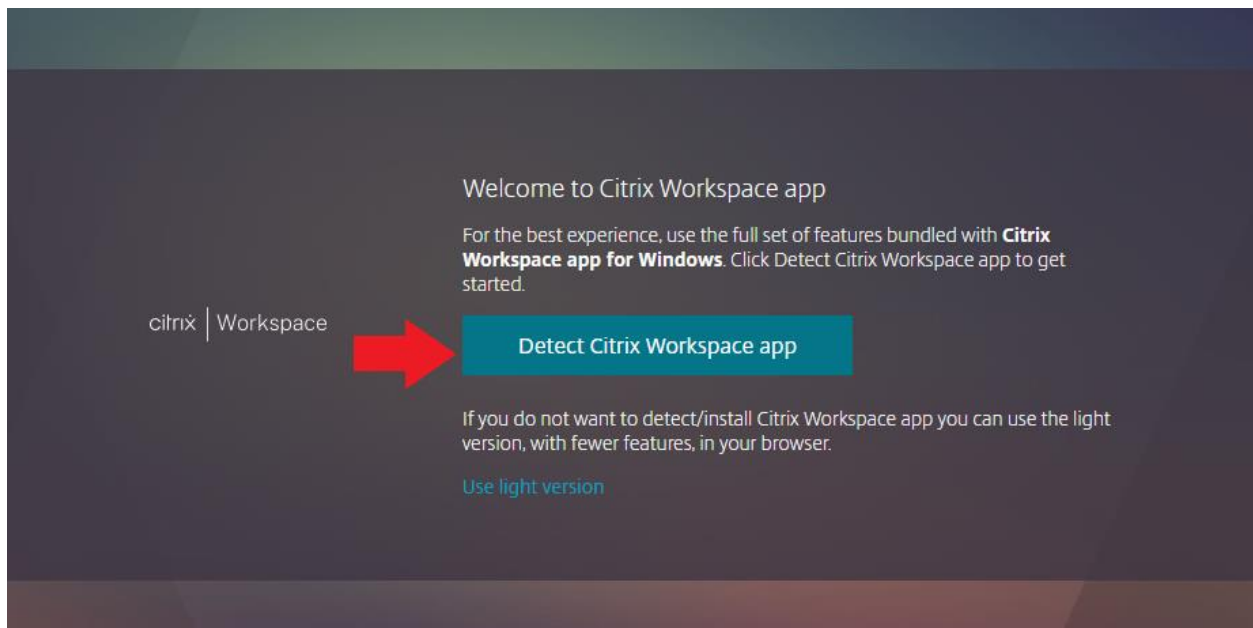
citrix | Workspace

Welcome to Citrix Workspace app

For the best experience, use the full set of features bundled with **Citrix Workspace app for Windows**. Click Detect Citrix Workspace app to get started.

Detect Citrix Workspace app

If you do not want to detect/install Citrix Workspace app you can use the light version, with fewer features, in your browser.

Use light version